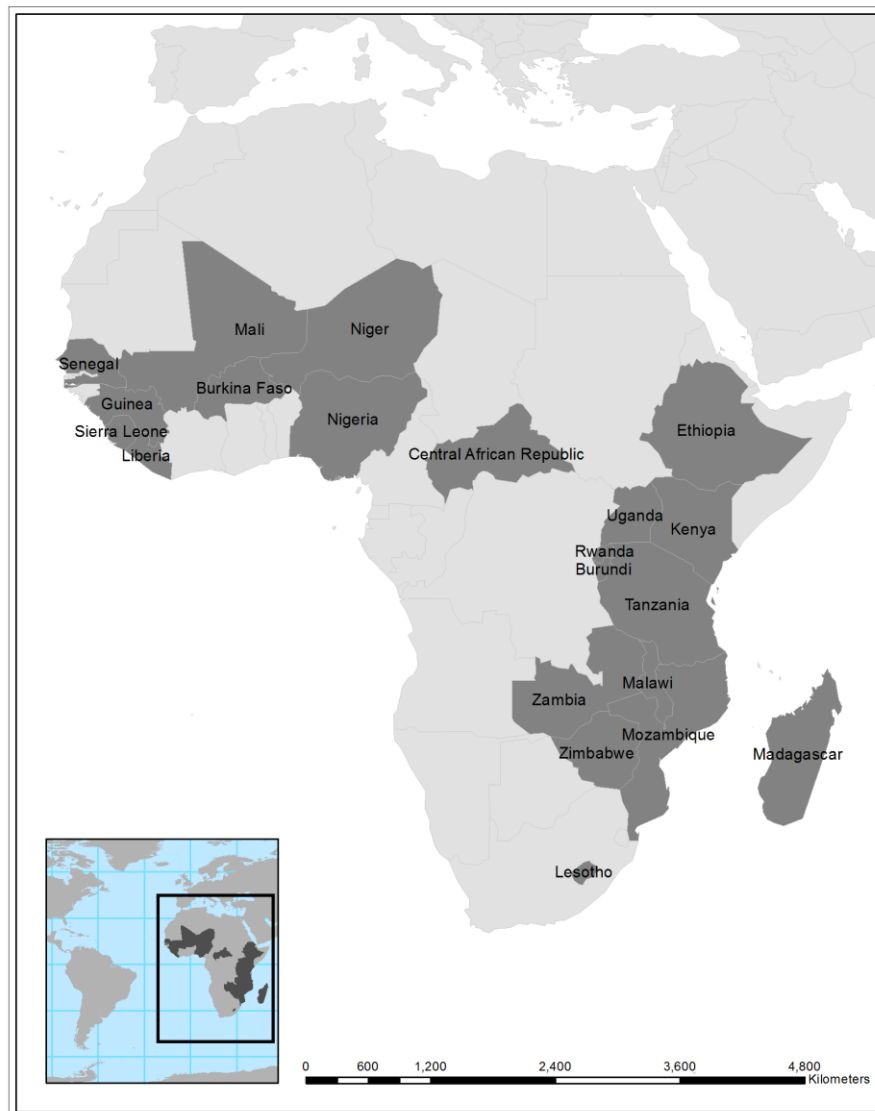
Mali
Niger
Senegal
Burkina Faso
Guinea
Nigeria
Sierra Leone
Liberia
Central African Republic
Ethiopia
Uganda
Kenya
Rwanda
Burundi
Tanzania
Malawi
Zambia
Mozambique
Zimbabwe
Madagascar
Lesotho

0 600 1,200 2,400 3,600 4,800 Kilometers